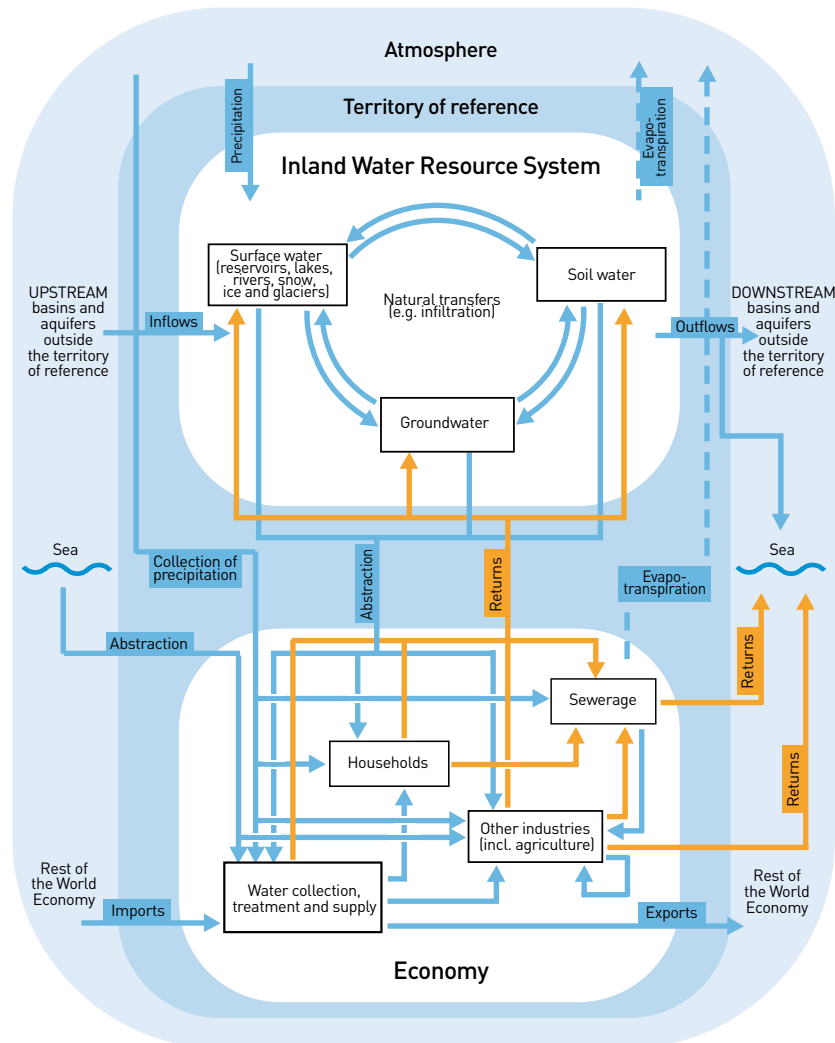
Atmosphere

Precipitation

Territory of reference

Evapotranspiration

Inland Water Resource System

Surface water (reservoirs, lakes, rivers, snow, ice and glaciers)

Soil water

Natural transfers (e.g. infiltration)

UPSTREAM basins and aquifers outside the territory of reference

Inflows

Outflows

DOWNSTREAM basins and aquifers outside the territory of reference

Groundwater

Sea

Collection of precipitation

Abstraction

Returns

Evapotranspiration

Sea

Abstraction

Returns

Sewerage

Households

Returns

Other industries (incl. agriculture)

Rest of the World Economy

Imports

Water collection, treatment and supply

Exports

Rest of the World Economy

Economy